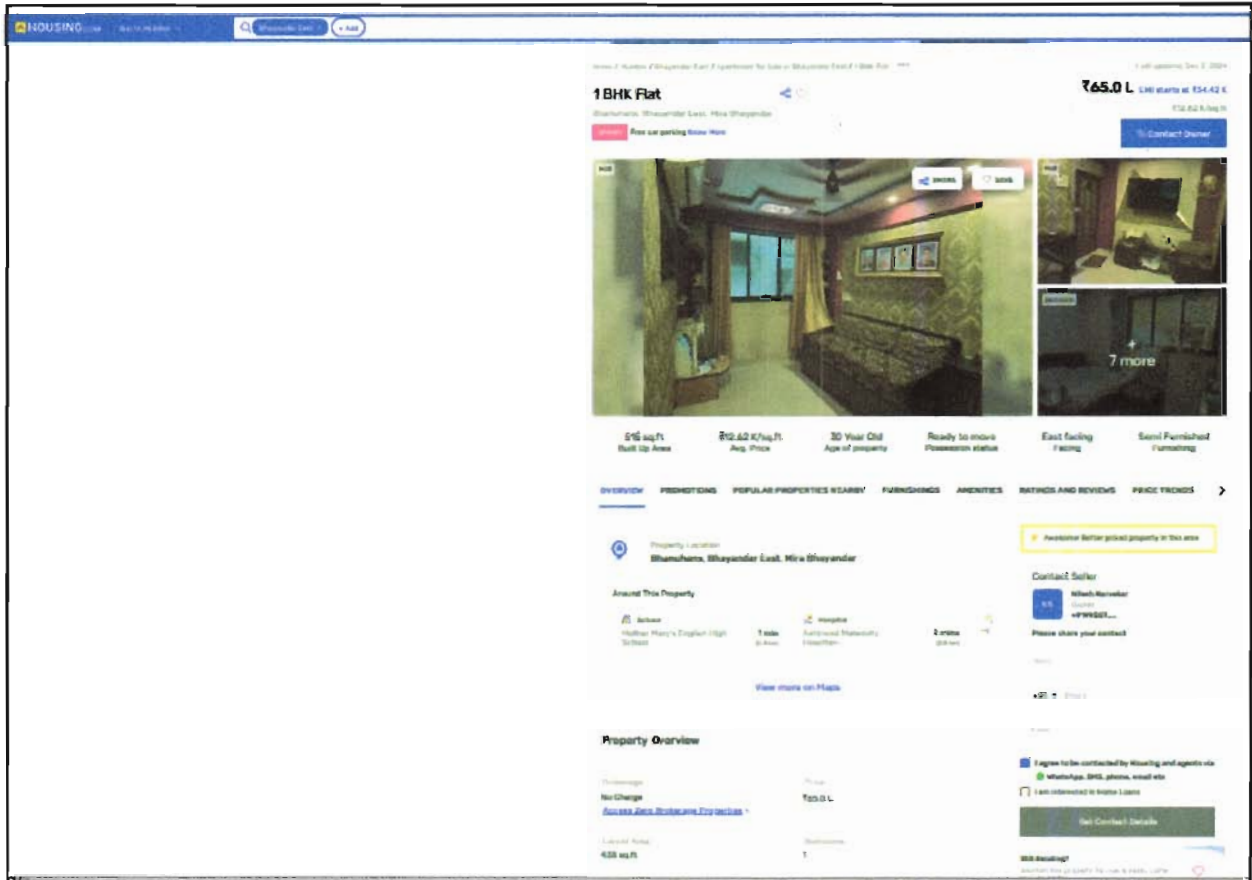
HOUSING.com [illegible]

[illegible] + Add

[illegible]

Last updated: Dec 2, 2024

1 BHK Flat

Bhanuhara, Bhayandar East, Mira Bhayandar

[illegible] Free car parking Know More

₹65.0 L EMI starts at ₹34.42 K

₹12.62 K/sq.ft

Contact Owner

SHARE SAVE

+ 7 more

515 sq.ft Built Up Area

₹12.62 K/sq.ft Avg. Price

30 Year Old Age of property

Ready to move Possession status

East facing Facing

Semi Furnished Furnishing

OVERVIEW PROMOTIONS POPULAR PROPERTIES NEARBY FURNISHINGS AMENITIES RATINGS AND REVIEWS PRICE TRENDS

Property Location
Bhanuhara, Bhayandar East, Mira Bhayandar

Around This Property

School
Mother Mary's English High School
1 min

Hospital
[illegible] Hospital
2 mins

View more on Maps

Awesome! Better priced property in this area

Contact Seller

Nitesh Narvekar
Owner
+91 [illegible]

Please share your contact

Name

+91 Phone

Email

I agree to be contacted by Housing and agents via WhatsApp, SMS, phone, email etc

I am interested in Home Loans

Get Contact Details

Still deciding?

Property Overview

Brokerage
No Charge
Access Zero Brokerage Properties

Price
₹65.0 L

Carpet Area
435 sq.ft

Bathrooms
1